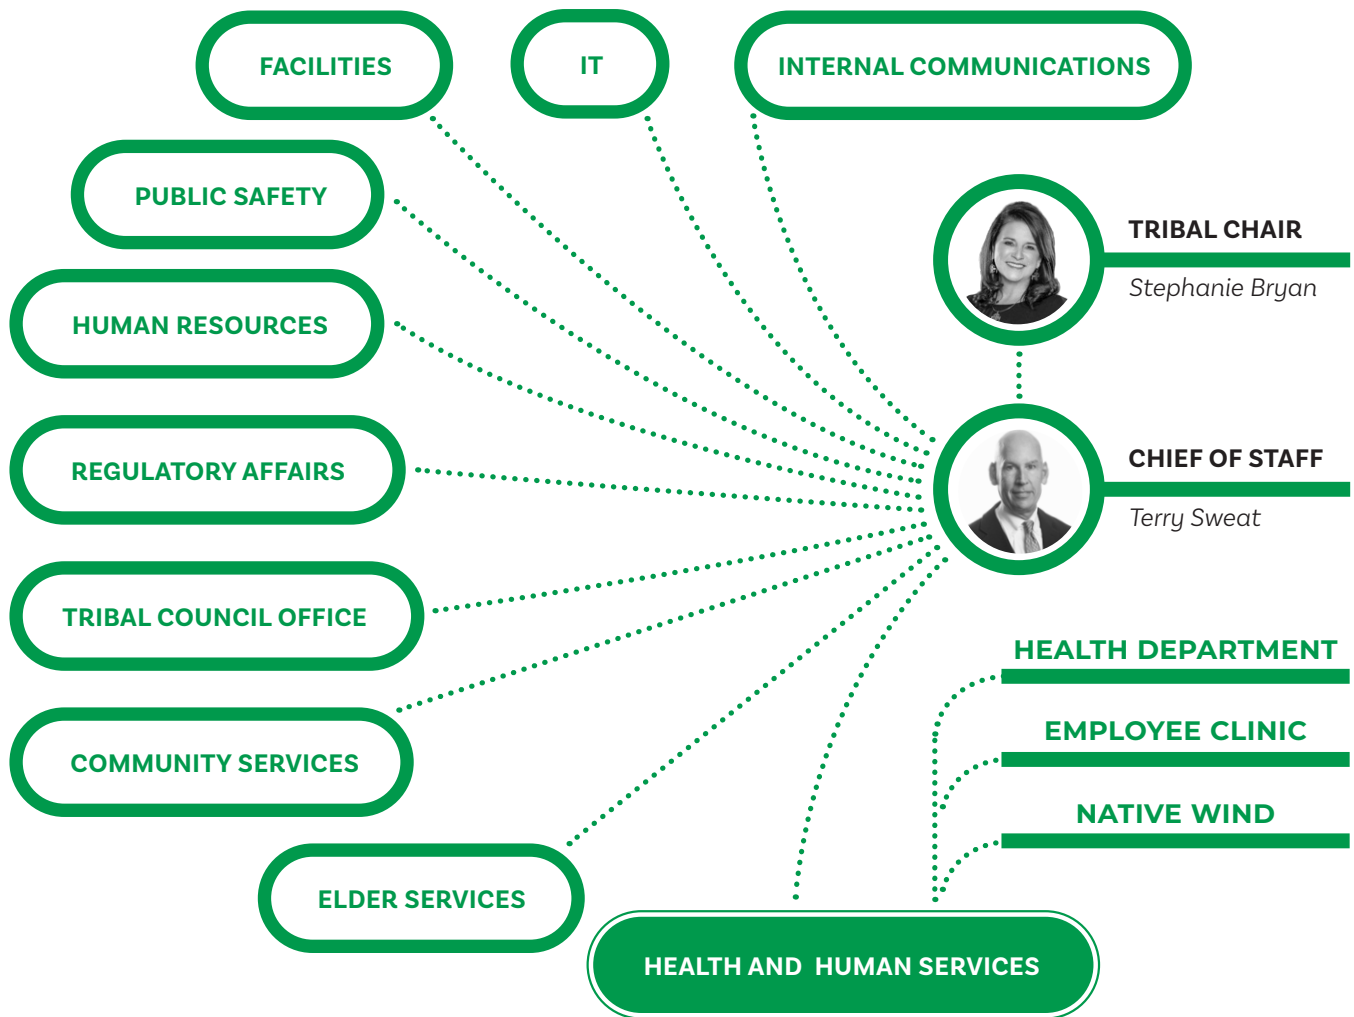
FACILITIES

IT

INTERNAL COMMUNICATIONS

PUBLIC SAFETY

TRIBAL CHAIR

Stephanie Bryan

HUMAN RESOURCES

REGULATORY AFFAIRS

CHIEF OF STAFF

Terry Sweat

TRIBAL COUNCIL OFFICE

HEALTH DEPARTMENT

COMMUNITY SERVICES

EMPLOYEE CLINIC

NATIVE WIND

ELDER SERVICES

HEALTH AND HUMAN SERVICES